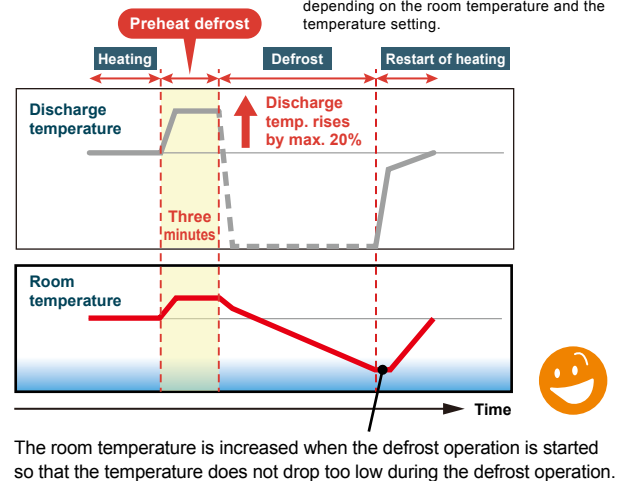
depending on the room temperature and the temperature setting.

Preheat defrost

Heating

Defrost

Restart of heating

Discharge temperature

Discharge temp. rises by max. 20%

Three minutes

Room temperature

Time

The room temperature is increased when the defrost operation is started so that the temperature does not drop too low during the defrost operation.